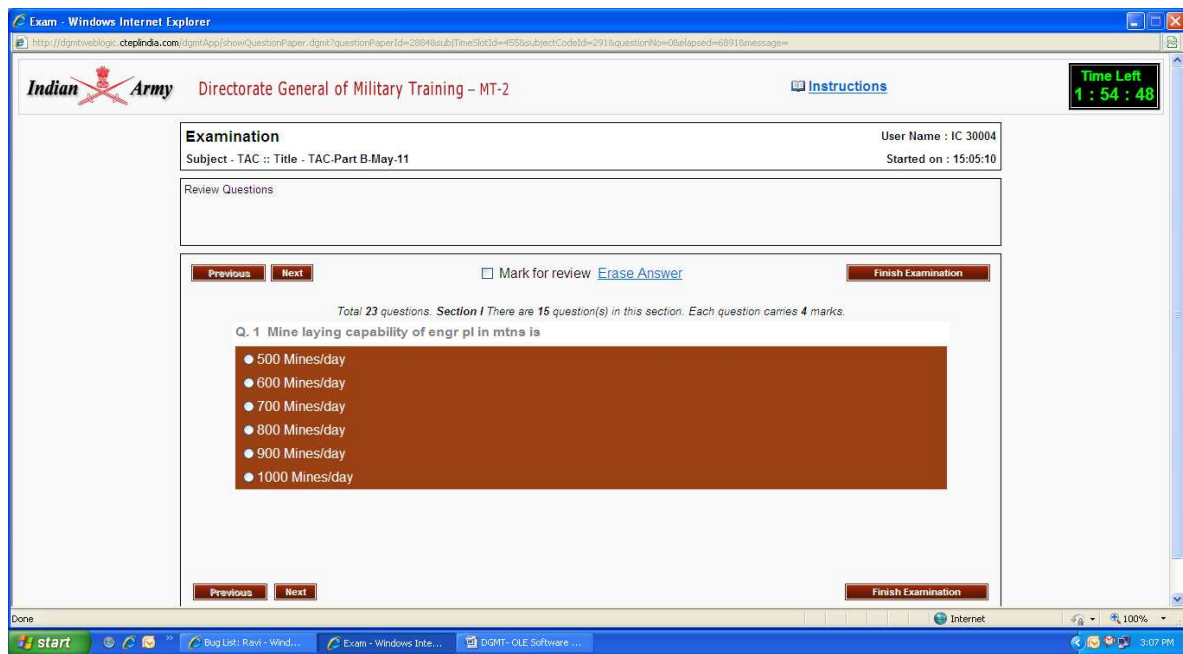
Exam - Windows Internet Explorer

http://dgmtweblogic.cteplindia.com/dgmtApp/showQuestionPaper.dgmt?questionPaperId=2884&subjTimeSlotId=455&subjectCodeId=291&questionNo=0&elapsed=6891&message=

Indian Army Directorate General of Military Training – MT-2

Instructions

Time Left
1 : 54 : 48

Examination
User Name : IC 30004
Subject - TAC :: Title - TAC-Part B-May-11
Started on : 15:05:10

Review Questions

Previous Next

Mark for review Erase Answer

Finish Examination

Total 23 questions. Section I There are 15 question(s) in this section. Each question carries 4 marks.

Q. 1 Mine laying capability of engr pl in mtns is

500 Mines/day
600 Mines/day
700 Mines/day
800 Mines/day
900 Mines/day
1000 Mines/day

Previous Next

Finish Examination

Done
Internet
100%

start
Bug List: Ravi - Wind...
Exam - Windows Inte...
DGMT- OLE Software ...
3:07 PM